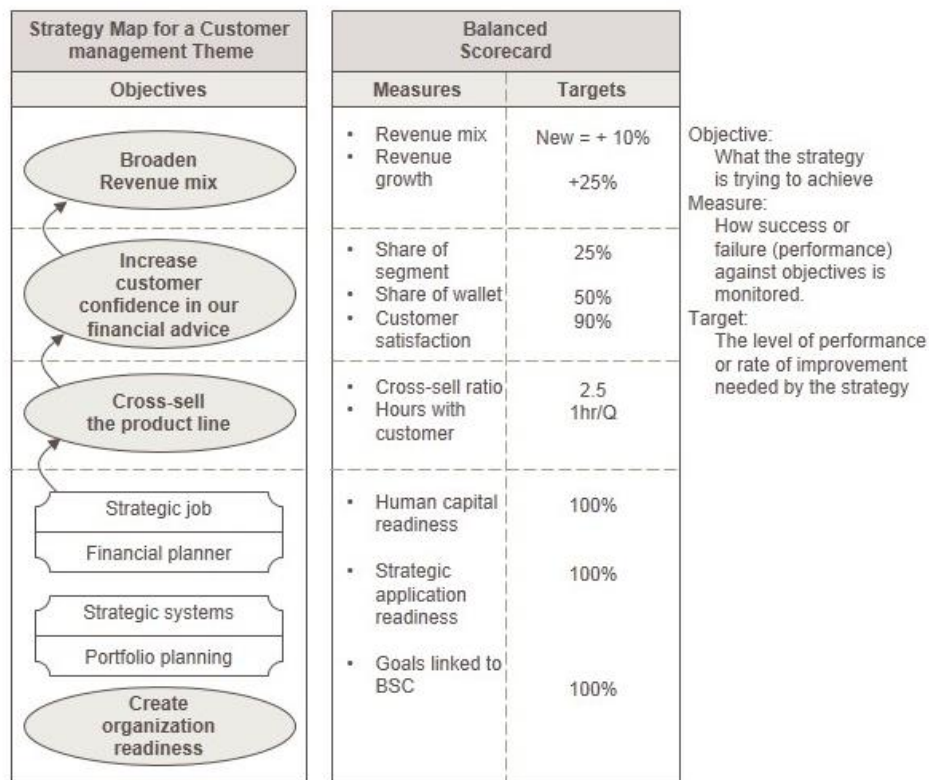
| Strategy Map for a Customer management Theme |
|---|
| Objectives |
| Broaden Revenue mix |
| Increase customer confidence in our financial advice |
| Cross-sell the product line |
| Strategic job / Financial planner; Strategic systems / Portfolio planning; Create organization readiness |

| Balanced Scorecard | |
|---|---|
| Measures | Targets |
| • Revenue mix<br>• Revenue growth | New = + 10%<br>+25% |
| • Share of segment<br>• Share of wallet<br>• Customer satisfaction | 25%<br>50%<br>90% |
| • Cross-sell ratio<br>• Hours with customer | 2.5<br>1hr/Q |
| • Human capital readiness<br>• Strategic application readiness<br>• Goals linked to BSC | 100%<br>100%<br>100% |

Objective:
What the strategy is trying to achieve
Measure:
How success or failure (performance) against objectives is monitored.
Target:
The level of performance or rate of improvement needed by the strategy